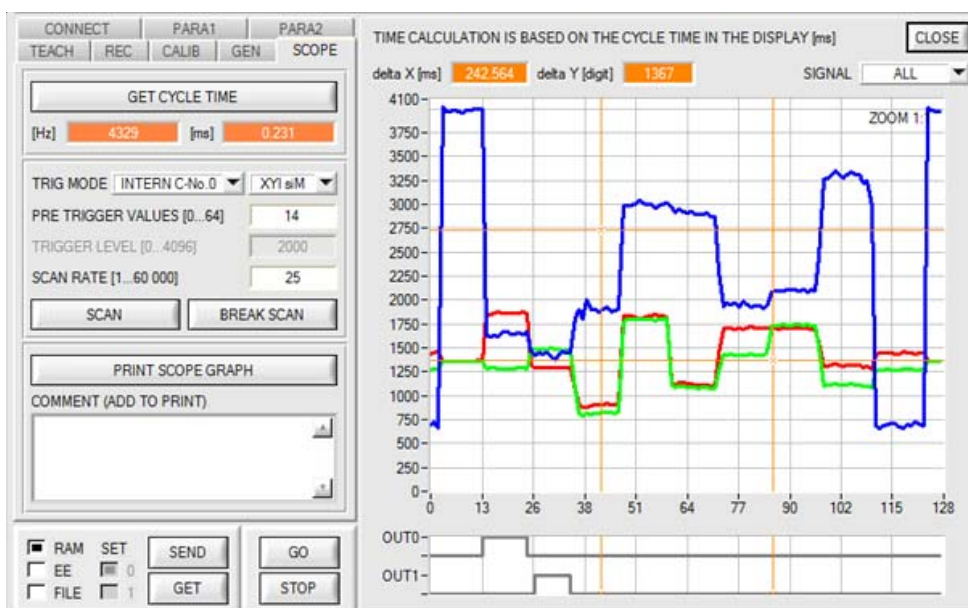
CONNECT PARA1 PARA2
TEACH REC CALIB GEN SCOPE

GET CYCLE TIME
[Hz] 4329 [ms] 0.231

TRIG MODE INTERN C-No.0 XYI siM
PRE TRIGGER VALUES [0...64] 14
TRIGGER LEVEL [0...4096] 2000
SCAN RATE [1...60 000] 25
SCAN BREAK SCAN

PRINT SCOPE GRAPH
COMMENT (ADD TO PRINT)

RAM SET
EE 0
FILE 1
SEND GET
GO STOP

TIME CALCULATION IS BASED ON THE CYCLE TIME IN THE DISPLAY [ms] CLOSE
delta X [ms] 242.564 delta Y [digit] 1367 SIGNAL ALL
ZOOM 1:
4100
3750
3500
3250
3000
2750
2500
2250
2000
1750
1500
1250
1000
750
500
250
0
0 13 26 38 51 64 77 90 102 115 128
OUT0
OUT1